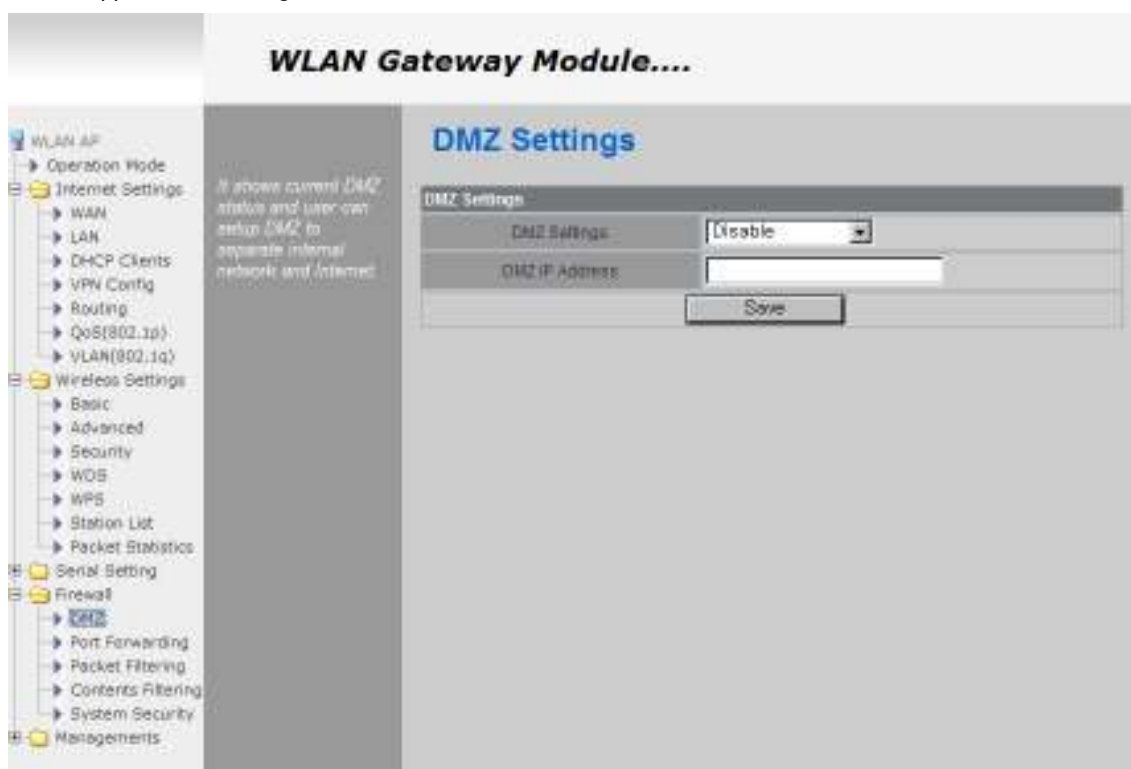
WLAN Gateway Module....

WLAN AP
Operation Mode
Internet Settings
WAN
LAN
DHCP Clients
VPN Config
Routing
QoS(802.1p)
VLAN(802.1q)
Wireless Settings
Basic
Advanced
Security
WDS
WPS
Station List
Packet Statistics
Serial Setting
Firewall
DMZ
Port Forwarding
Packet Filtering
Contents Filtering
System Security
Managements

It shows current DMZ status and user can setup DMZ to separate internal network and Internet.

DMZ Settings

| DMZ Settings | |
|---|---|
| DMZ Settings | Disable |
| DMZ IP Address | |

Save